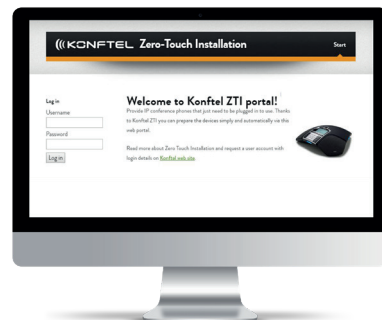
((( KONFTEL Zero-Touch Installation

Start

Log in
Username
Password
Log in

Welcome to Konftel ZTI portal!

Provide IP conference phones that just need to be plugged in to use. Thanks to Konftel ZTI you can prepare the devices simply and automatically via this web portal.

Read more about Zero Touch Installation and request a user account with login details on Konftel web site.